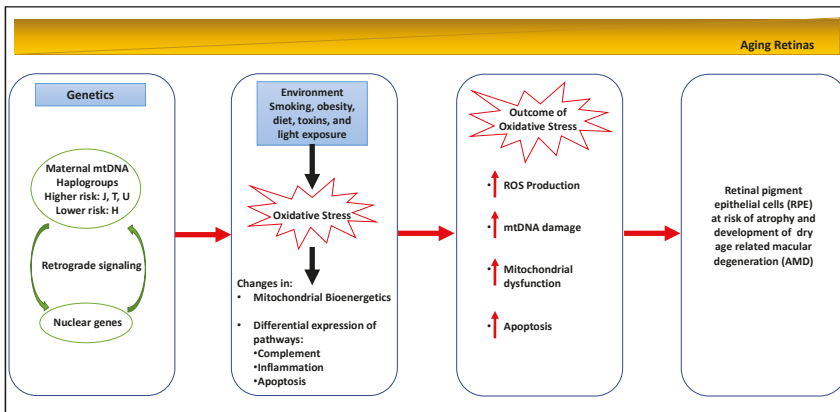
Aging Retinas

Genetics

Maternal mtDNA Haplogroups
Higher risk: J, T, U
Lower risk: H

Retrograde signaling

Nuclear genes

Environment
Smoking, obesity, diet, toxins, and light exposure

Oxidative Stress

Changes in:
• Mitochondrial Bioenergetics

• Differential expression of pathways:
•Complement
•Inflammation
•Apoptosis

Outcome of Oxidative Stress

ROS Production

mtDNA damage

Mitochondrial dysfunction

Apoptosis

Retinal pigment epithelial cells (RPE) at risk of atrophy and development of dry age related macular degeneration (AMD)